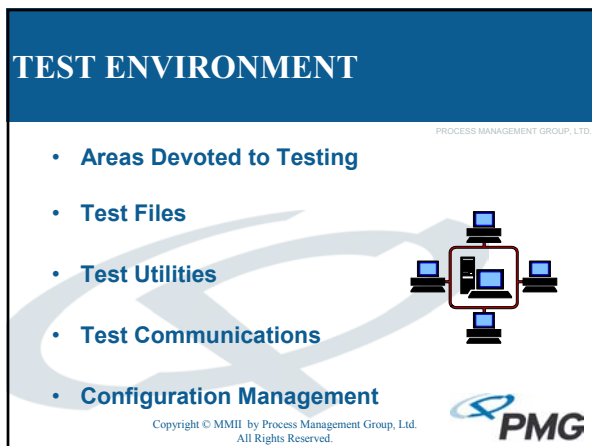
TEST ENVIRONMENT

PROCESS MANAGEMENT GROUP, LTD.

- Areas Devoted to Testing
- Test Files
- Test Utilities
- Test Communications
- Configuration Management

Copyright © MMII by Process Management Group, Ltd. All Rights Reserved.

PMG